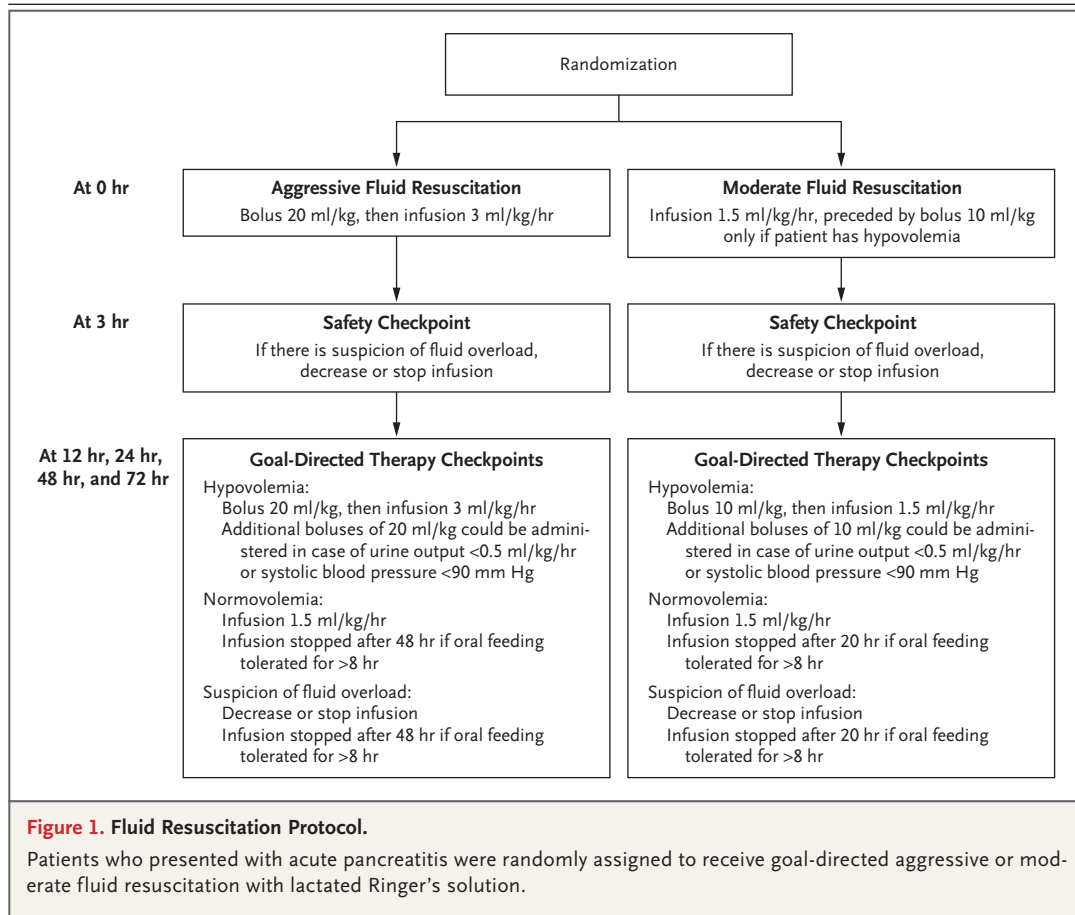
Randomization

At 0 hr

Aggressive Fluid Resuscitation
Bolus 20 ml/kg, then infusion 3 ml/kg/hr

Moderate Fluid Resuscitation
Infusion 1.5 ml/kg/hr, preceded by bolus 10 ml/kg only if patient has hypovolemia

At 3 hr

Safety Checkpoint
If there is suspicion of fluid overload, decrease or stop infusion

Safety Checkpoint
If there is suspicion of fluid overload, decrease or stop infusion

At 12 hr, 24 hr, 48 hr, and 72 hr

Goal-Directed Therapy Checkpoints
Hypovolemia:
Bolus 20 ml/kg, then infusion 3 ml/kg/hr
Additional boluses of 20 ml/kg could be administered in case of urine output <0.5 ml/kg/hr or systolic blood pressure <90 mm Hg
Normovolemia:
Infusion 1.5 ml/kg/hr
Infusion stopped after 48 hr if oral feeding tolerated for >8 hr
Suspicion of fluid overload:
Decrease or stop infusion
Infusion stopped after 48 hr if oral feeding tolerated for >8 hr

Goal-Directed Therapy Checkpoints
Hypovolemia:
Bolus 10 ml/kg, then infusion 1.5 ml/kg/hr
Additional boluses of 10 ml/kg could be administered in case of urine output <0.5 ml/kg/hr or systolic blood pressure <90 mm Hg
Normovolemia:
Infusion 1.5 ml/kg/hr
Infusion stopped after 20 hr if oral feeding tolerated for >8 hr
Suspicion of fluid overload:
Decrease or stop infusion
Infusion stopped after 20 hr if oral feeding tolerated for >8 hr

Figure 1. Fluid Resuscitation Protocol.

Patients who presented with acute pancreatitis were randomly assigned to receive goal-directed aggressive or moderate fluid resuscitation with lactated Ringer's solution.